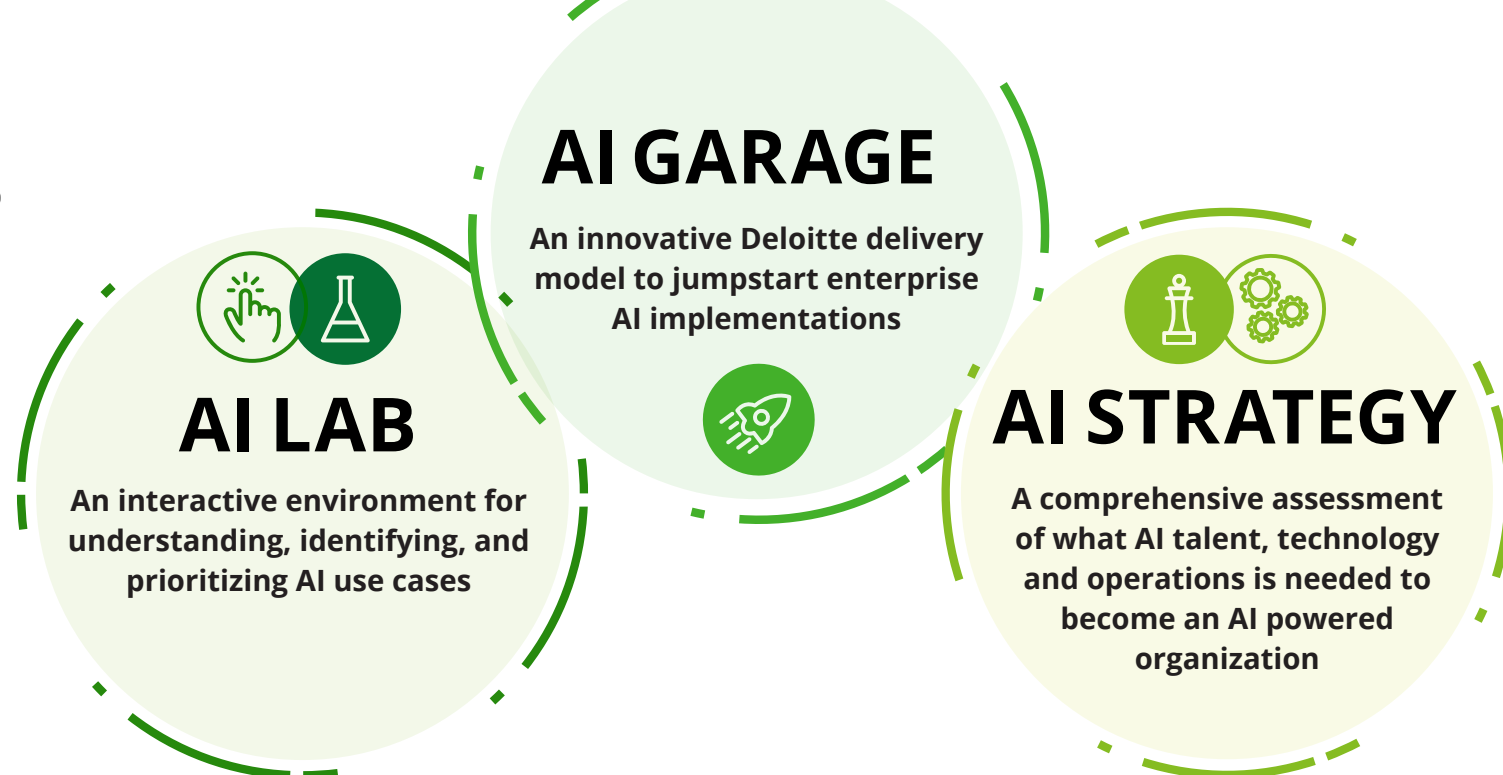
AI GARAGE

An innovative Deloitte delivery model to jumpstart enterprise AI implementations

AI LAB

An interactive environment for understanding, identifying, and prioritizing AI use cases

AI STRATEGY

A comprehensive assessment of what AI talent, technology and operations is needed to become an AI powered organization